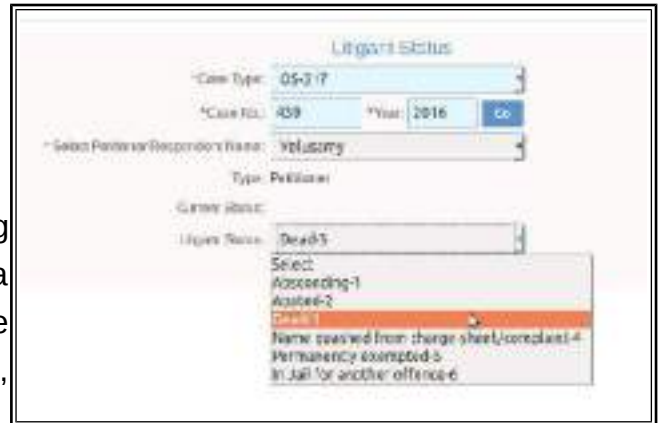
Litigant Status

*Case Type: OS-2 /7

*Case No.: 439 *Year: 2016 Go

* Select Petitioner/Respondent Name: Velusamy

Type: Petitioner

Current Status:

Litigant Status: Dead-5

Select
Absconding-1
Acquited-2
Dead-3
Name quashed from charge sheet/complaint-4
Permanency exempted-5
In Jail for another offence-6

g
a
e
,